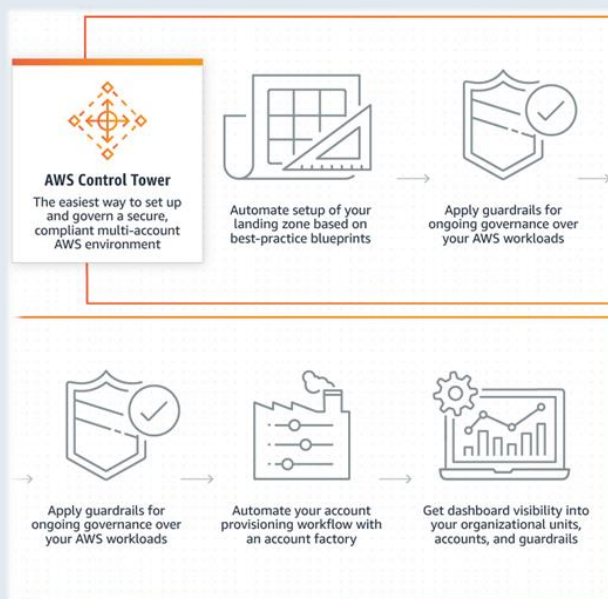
AWS Control Tower

The easiest way to set up and govern a secure, compliant multi-account AWS environment

Automate setup of your landing zone based on best-practice blueprints

Apply guardrails for ongoing governance over your AWS workloads

Apply guardrails for ongoing governance over your AWS workloads

Automate your account provisioning workflow with an account factory

Get dashboard visibility into your organizational units, accounts, and guardrails